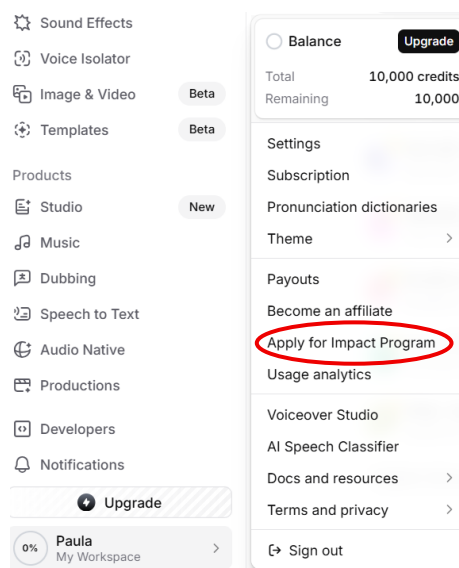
Sound Effects
Voice Isolator
Image & Video Beta
Templates Beta

Products
Studio New
Music
Dubbing
Speech to Text
Audio Native
Productions

Developers
Notifications

Upgrade

0% Paula
My Workspace

Balance Upgrade
Total 10,000 credits
Remaining 10,000

Settings
Subscription
Pronunciation dictionaries
Theme

Payouts
Become an affiliate
Apply for Impact Program
Usage analytics

Voiceover Studio
AI Speech Classifier
Docs and resources
Terms and privacy

Sign out